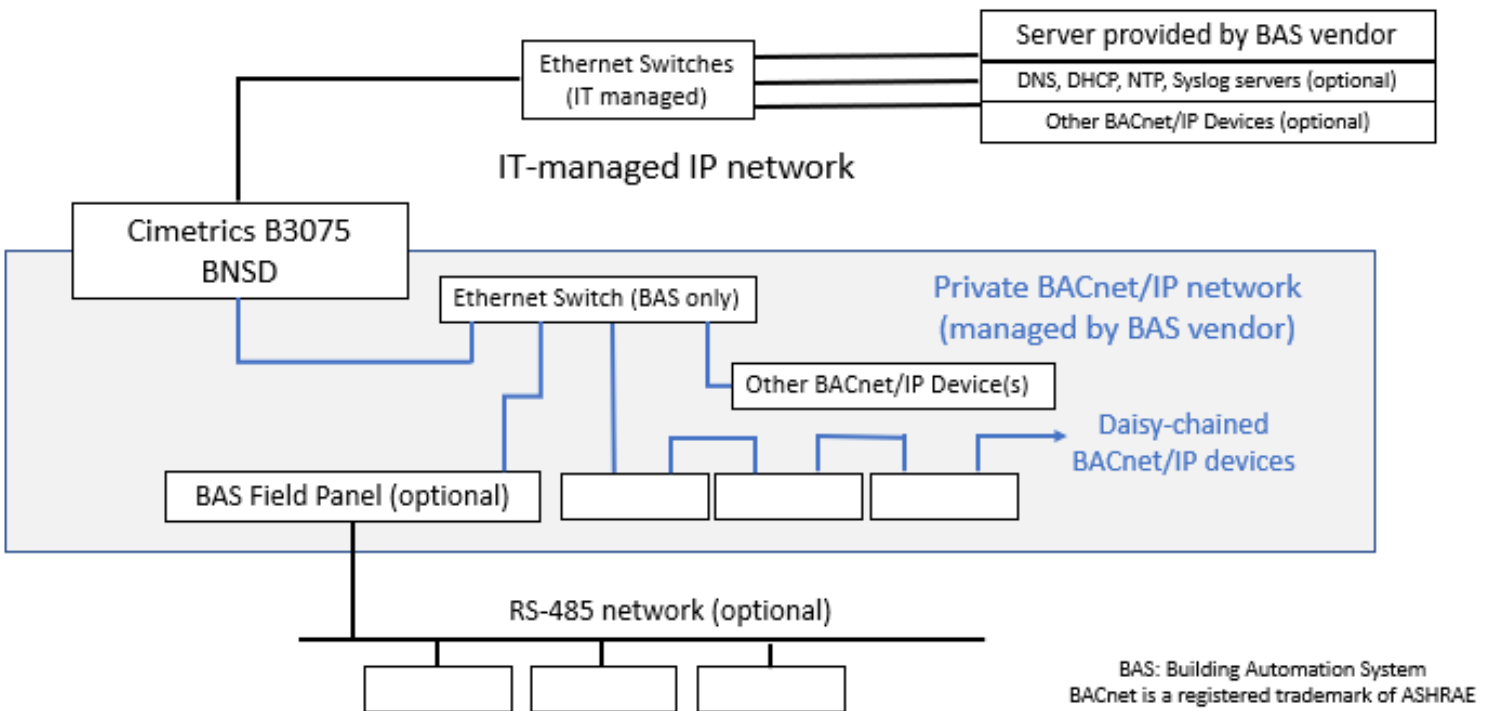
Ethernet Switches (IT managed)

Server provided by BAS vendor

DNS, DHCP, NTP, Syslog servers (optional)

Other BACnet/IP Devices (optional)

IT-managed IP network

Cimetrics B3075 BNSD

Ethernet Switch (BAS only)

Private BACnet/IP network (managed by BAS vendor)

Other BACnet/IP Device(s)

Daisy-chained BACnet/IP devices

BAS Field Panel (optional)

RS-485 network (optional)

BAS: Building Automation System
BACnet is a registered trademark of ASHRAE